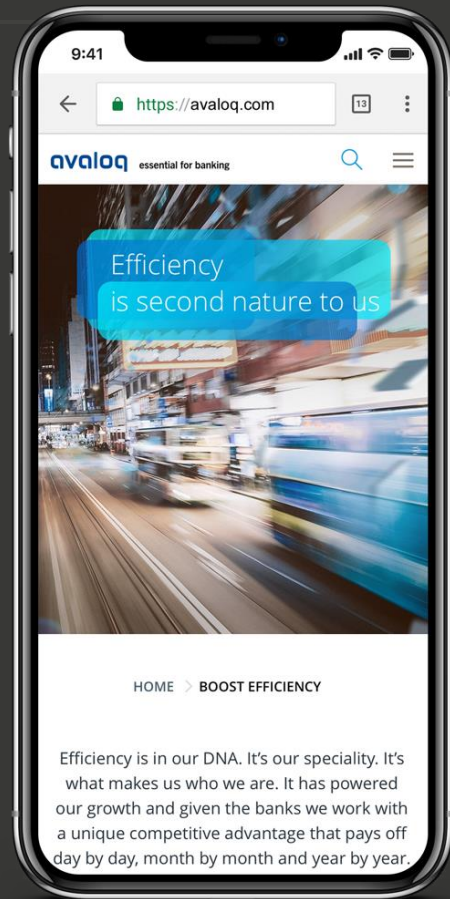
9:41

https://avaloq.com

13

avaloq essential for banking

Efficiency is second nature to us

HOME > BOOST EFFICIENCY

Efficiency is in our DNA. It's our speciality. It's what makes us who we are. It has powered our growth and given the banks we work with a unique competitive advantage that pays off day by day, month by month and year by year.